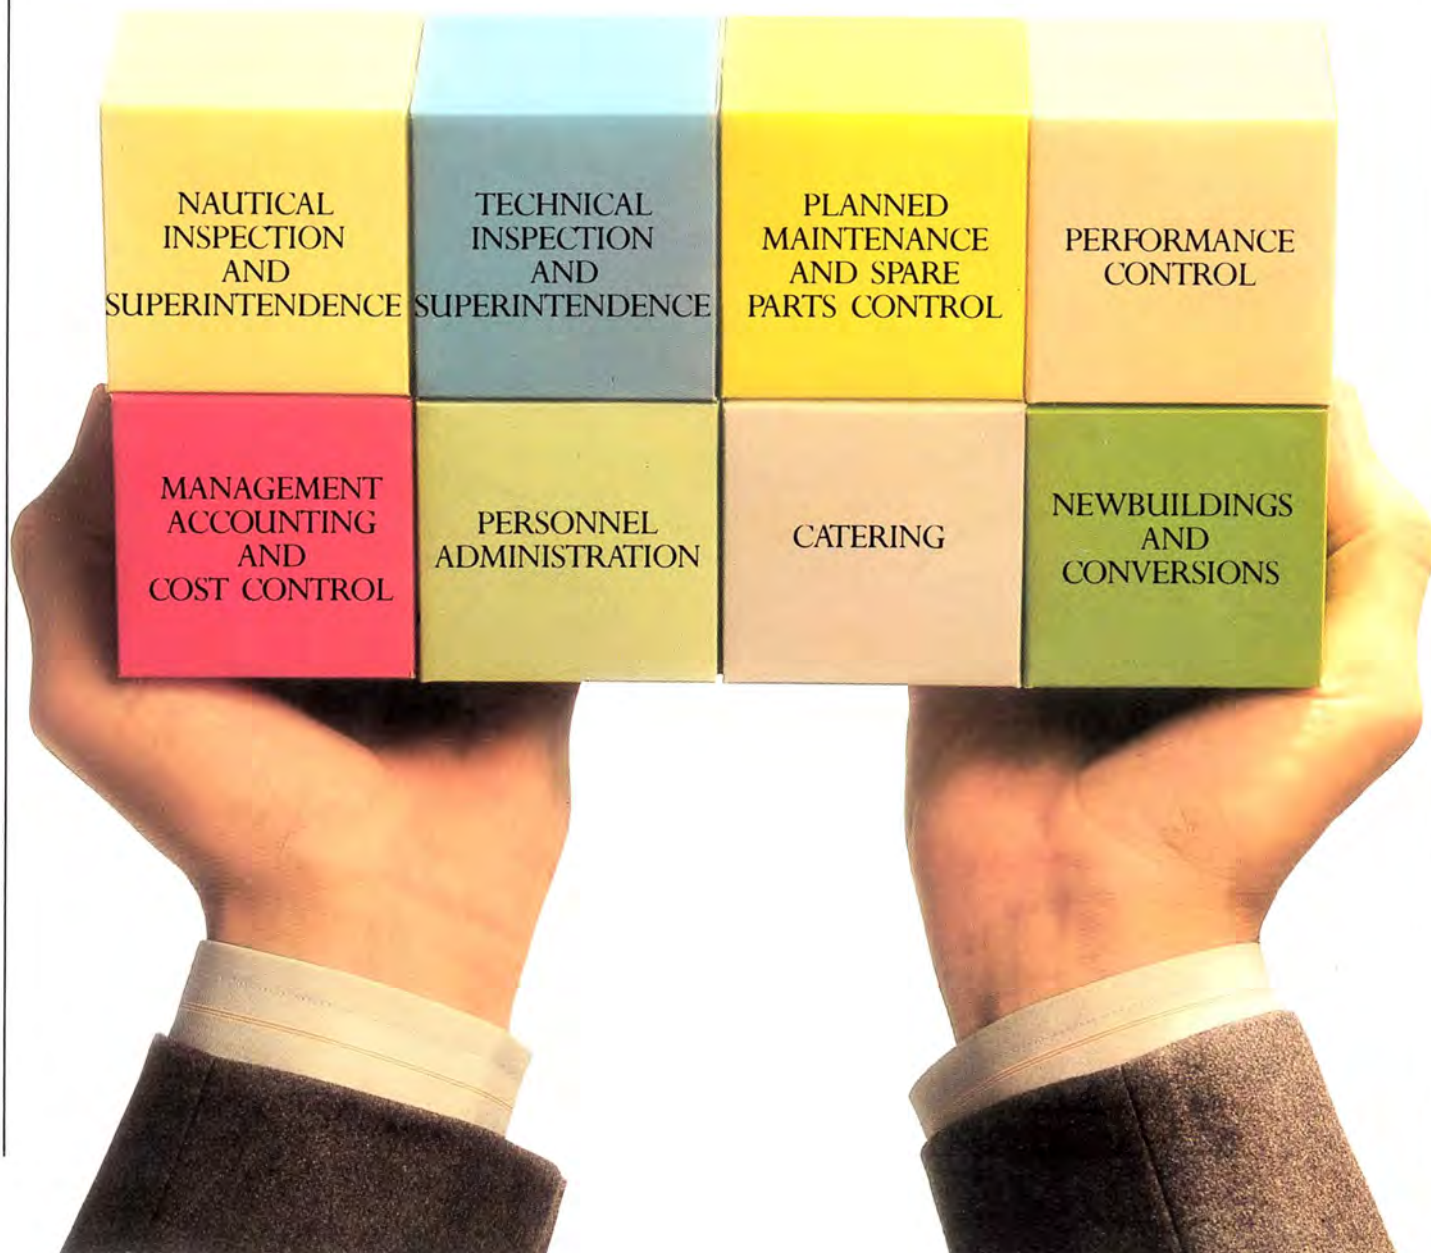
NAUTICAL INSPECTION AND SUPERINTENDENCE

TECHNICAL INSPECTION AND SUPERINTENDENCE

PLANNED MAINTENANCE AND SPARE PARTS CONTROL

PERFORMANCE CONTROL

MANAGEMENT ACCOUNTING AND COST CONTROL

PERSONNEL ADMINISTRATION

CATERING

NEWBUILDINGS AND CONVERSIONS